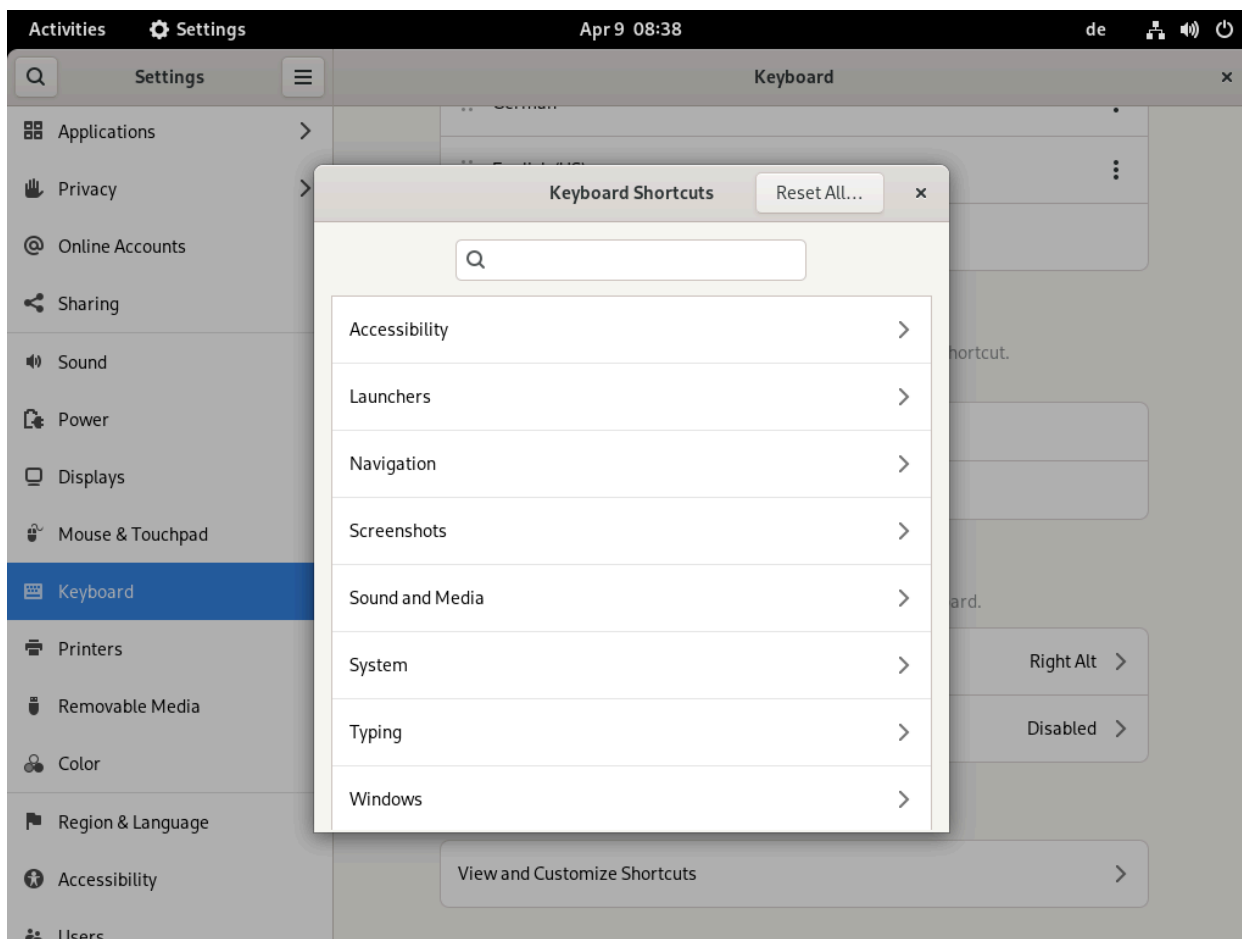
Activities Settings Apr 9 08:38 de

Settings

Applications

Privacy

Online Accounts

Sharing

Sound

Power

Displays

Mouse & Touchpad

Keyboard

Printers

Removable Media

Color

Region & Language

Accessibility

Users

Keyboard

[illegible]

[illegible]

hortcut.

ard.

Right Alt

Disabled

View and Customize Shortcuts

Keyboard Shortcuts

Reset All...

Accessibility

Launchers

Navigation

Screenshots

Sound and Media

System

Typing

Windows